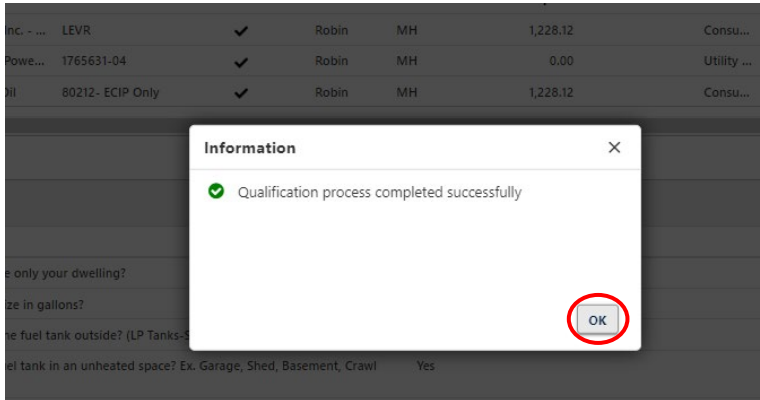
| Inc. - ... | LEVR | ✔ | Robin | MH | 1,228.12 | Consu... |
|---|---|---|---|---|---|---|
| Powe... | 1765631-04 | ✔ | Robin | MH | 0.00 | Utility ... |
| Oil | 80212- ECIP Only | ✔ | Robin | MH | 1,228.12 | Consu... |

Information

×

Qualification process completed successfully

OK

e only your dwelling?

ize in gallons?

he fuel tank outside? (LP Tanks-S

el tank in an unheated space? Ex. Garage, Shed, Basement, Crawl Yes